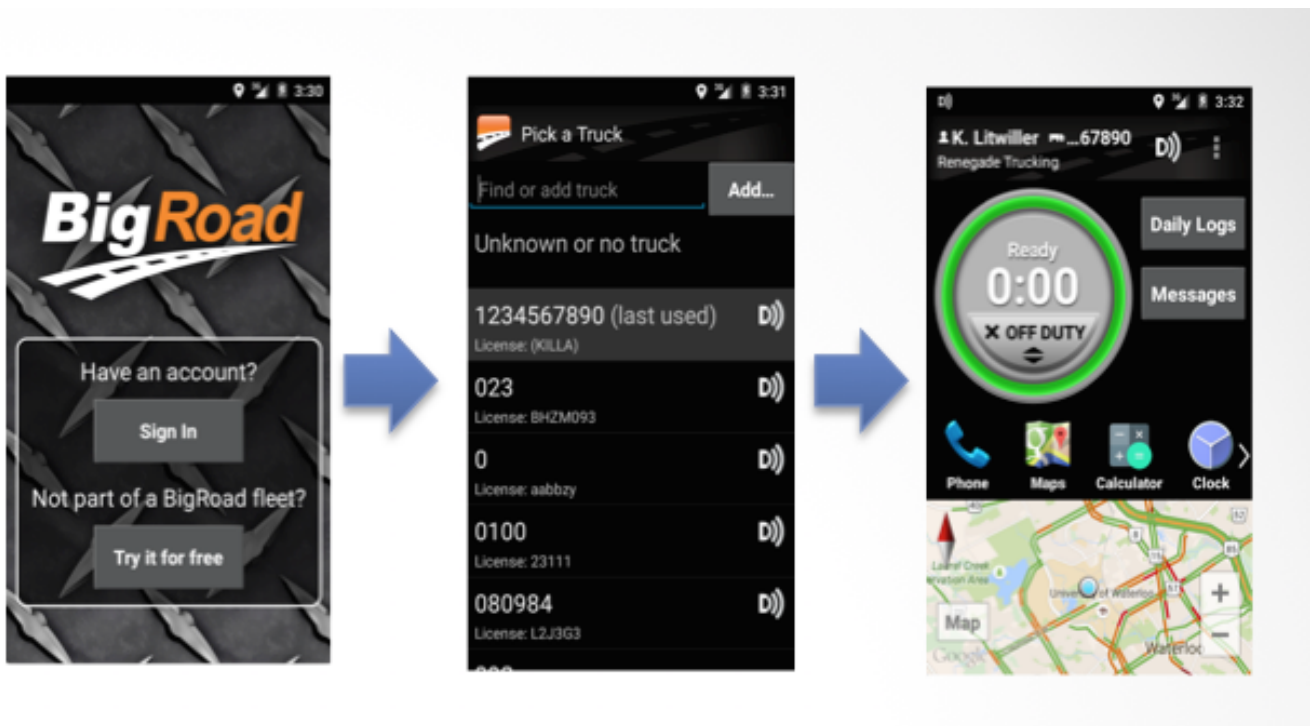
3:30

BigRoad

Have an account?

Sign In

Not part of a BigRoad fleet?

Try it for free

3:31

Pick a Truck

Find or add truck

Add...

Unknown or no truck

1234567890 (last used)

License: (KILLA)

023

License: BHZM093

0

License: aabbzy

0100

License: 23111

080984

License: L2J3G3

3:32

K. Litwiller ...67890

Renegade Trucking

Ready

0:00

OFF DUTY

Daily Logs

Messages

Phone

Maps

Calculator

Clock

Laurel Creek Conservation Area

University of Waterloo

Waterloo

Map

Google

+

−